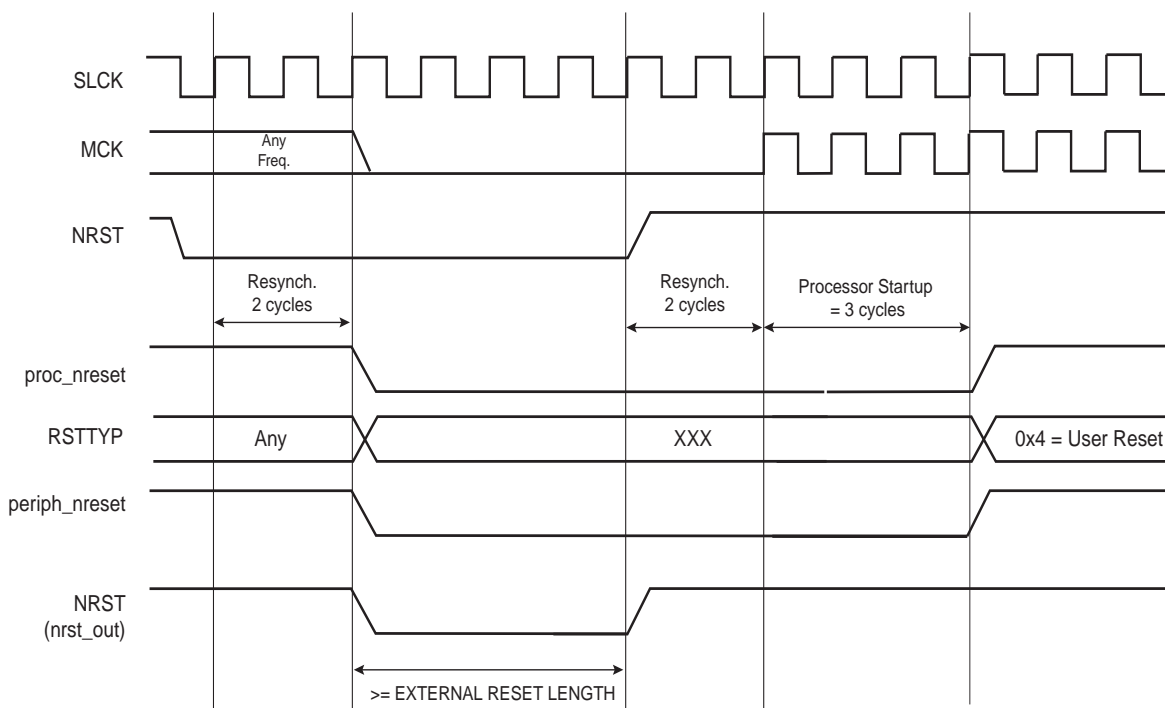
SLCK

MCK

Any Freq.

NRST

Resynch. 2 cycles

Resynch. 2 cycles

Processor Startup = 3 cycles

proc_nreset

RSTTYP

Any

XXX

0x4 = User Reset

periph_nreset

NRST (nrst_out)

>= EXTERNAL RESET LENGTH